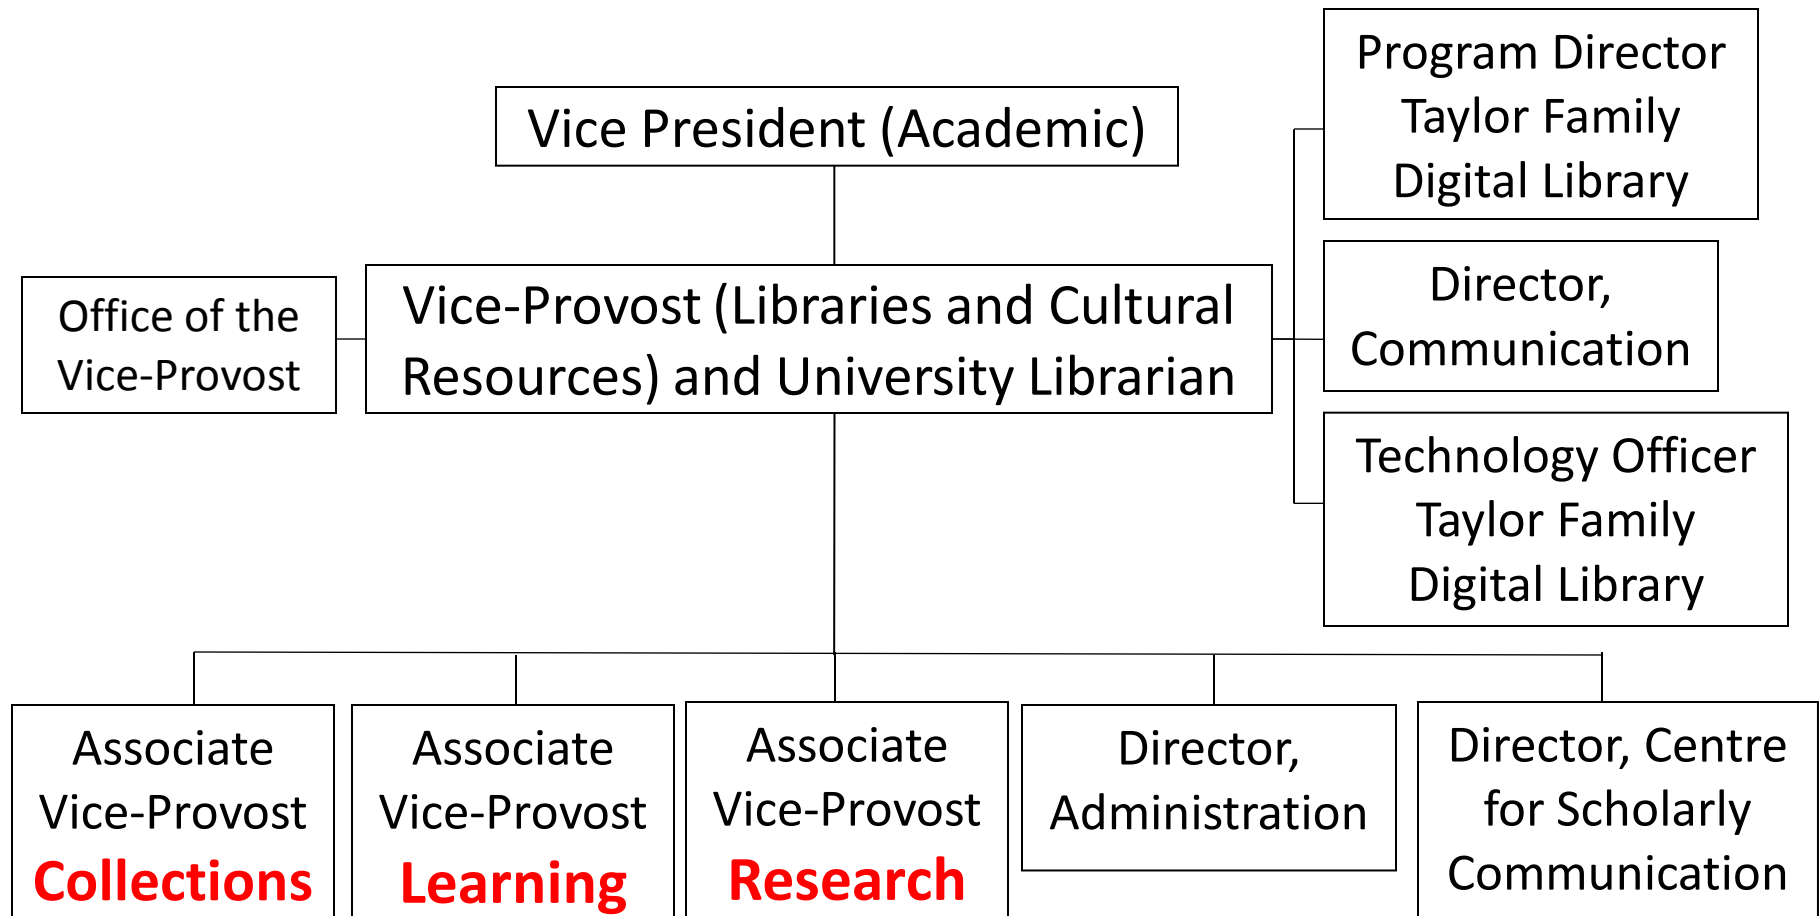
Vice President (Academic)

Program Director Taylor Family Digital Library

Office of the Vice-Provost

Vice-Provost (Libraries and Cultural Resources) and University Librarian

Director, Communication

Technology Officer Taylor Family Digital Library

Associate Vice-Provost Collections

Associate Vice-Provost Learning

Associate Vice-Provost Research

Director, Administration

Director, Centre for Scholarly Communication